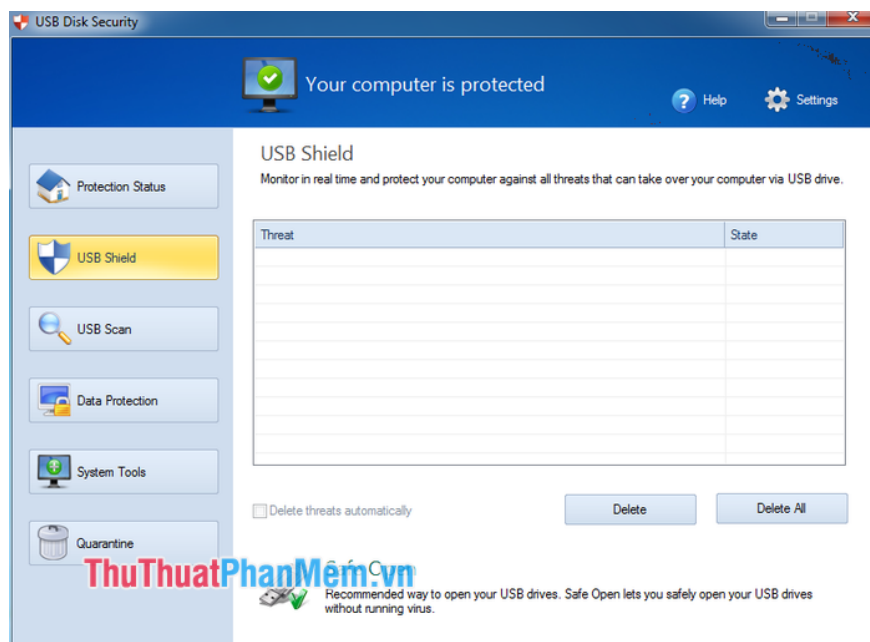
USB Disk Security

Your computer is protected

Help

Settings

Protection Status

USB Shield

USB Scan

Data Protection

System Tools

Quarantine

USB Shield

Monitor in real time and protect your computer against all threats that can take over your computer via USB drive.

| Threat | State |
|---|---|
| | |

Delete threats automatically

Delete

Delete All

Safe Open

Recommended way to open your USB drives. Safe Open lets you safely open your USB drives without running virus.

ThuThuatPhanMem.vn